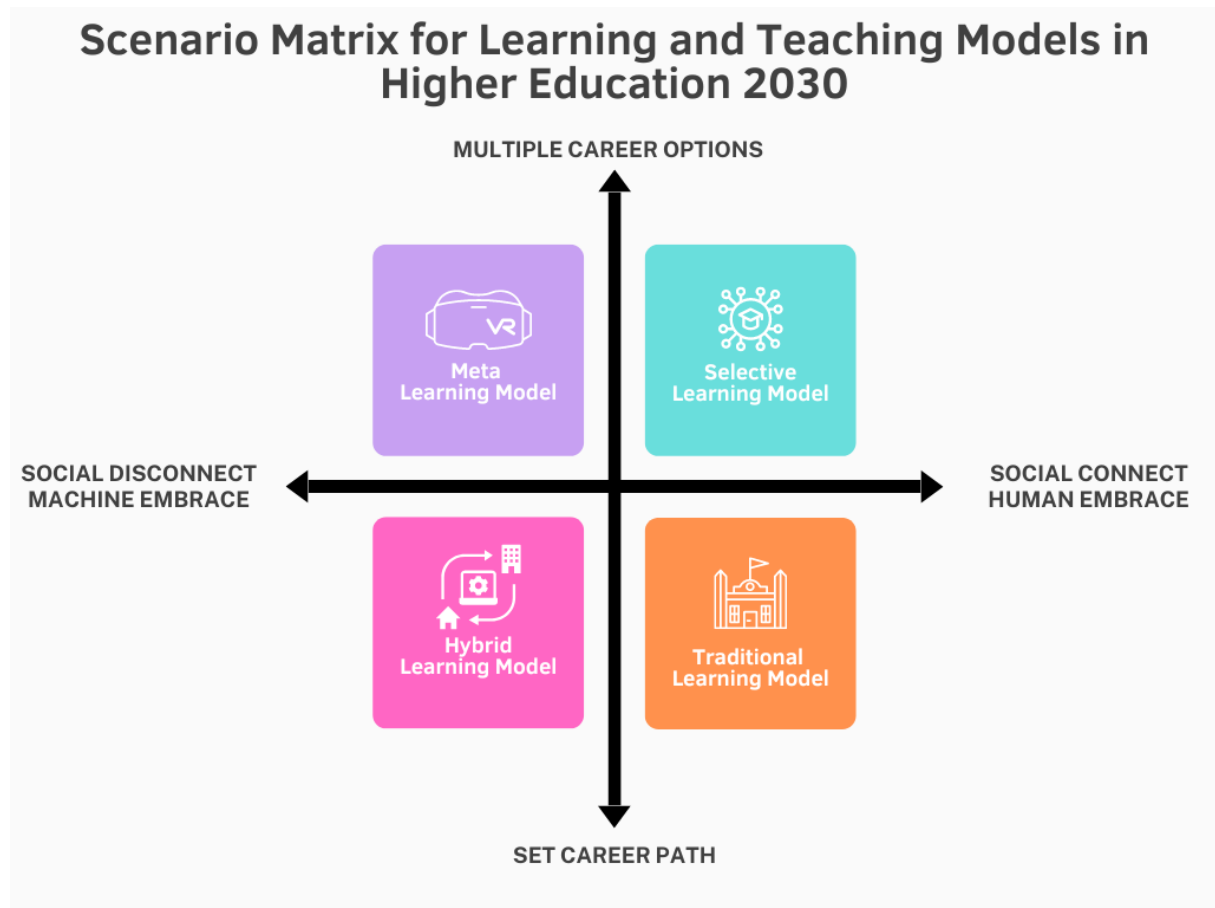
Scenario Matrix for Learning and Teaching Models in Higher Education 2030

MULTIPLE CAREER OPTIONS

VR

Meta Learning Model

Selective Learning Model

SOCIAL DISCONNECT MACHINE EMBRACE

SOCIAL CONNECT HUMAN EMBRACE

Hybrid Learning Model

Traditional Learning Model

SET CAREER PATH